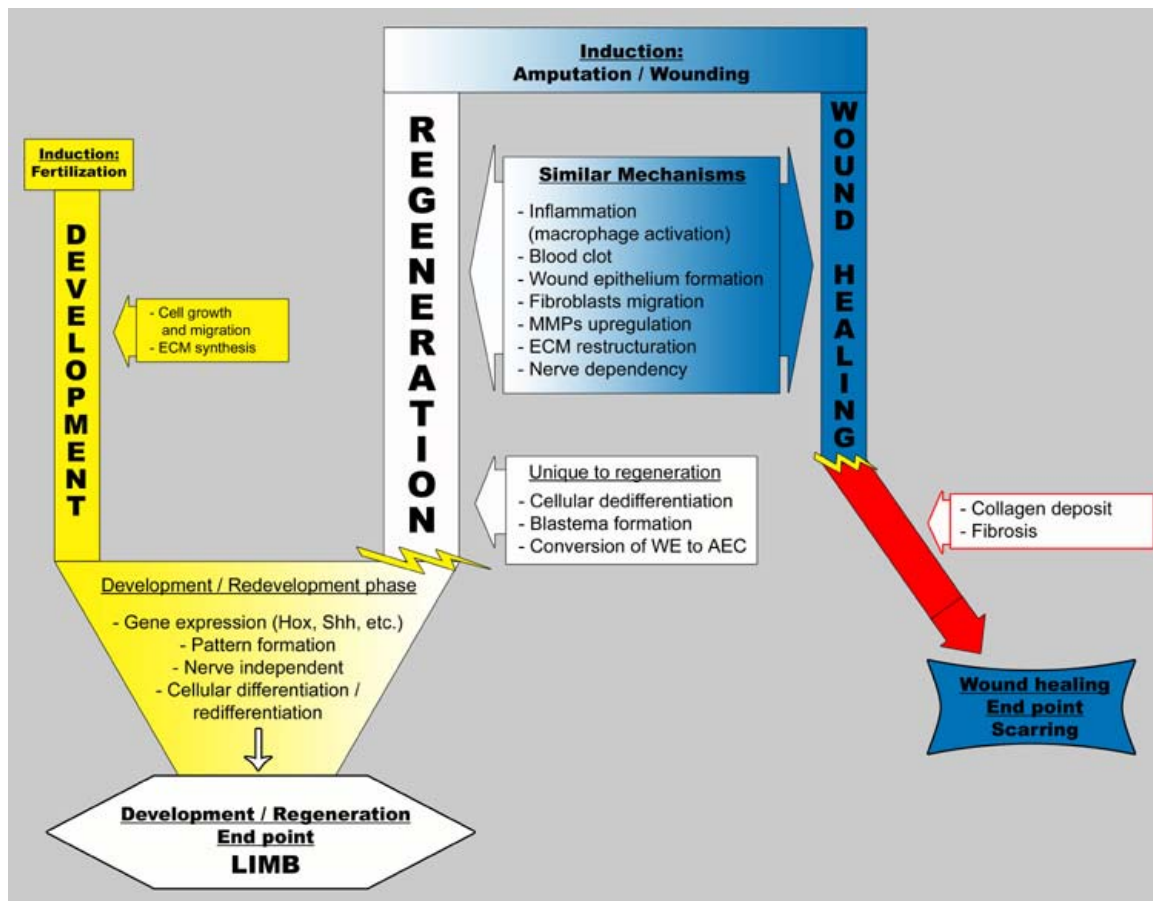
Induction:
Amputation / Wounding

Induction:
Fertilization

DEVELOPMENT

- Cell growth and migration
- ECM synthesis

REGENERATION

Similar Mechanisms
- Inflammation (macrophage activation)
- Blood clot
- Wound epithelium formation
- Fibroblasts migration
- MMPs upregulation
- ECM restructuration
- Nerve dependency

WOUND HEALING

Unique to regeneration
- Cellular dedifferentiation
- Blastema formation
- Conversion of WE to AEC

- Collagen deposit
- Fibrosis

Development / Redevelopment phase
- Gene expression (Hox, Shh, etc.)
- Pattern formation
- Nerve independent
- Cellular differentiation / redifferentiation

Development / Regeneration
End point
LIMB

Wound healing
End point
Scarring